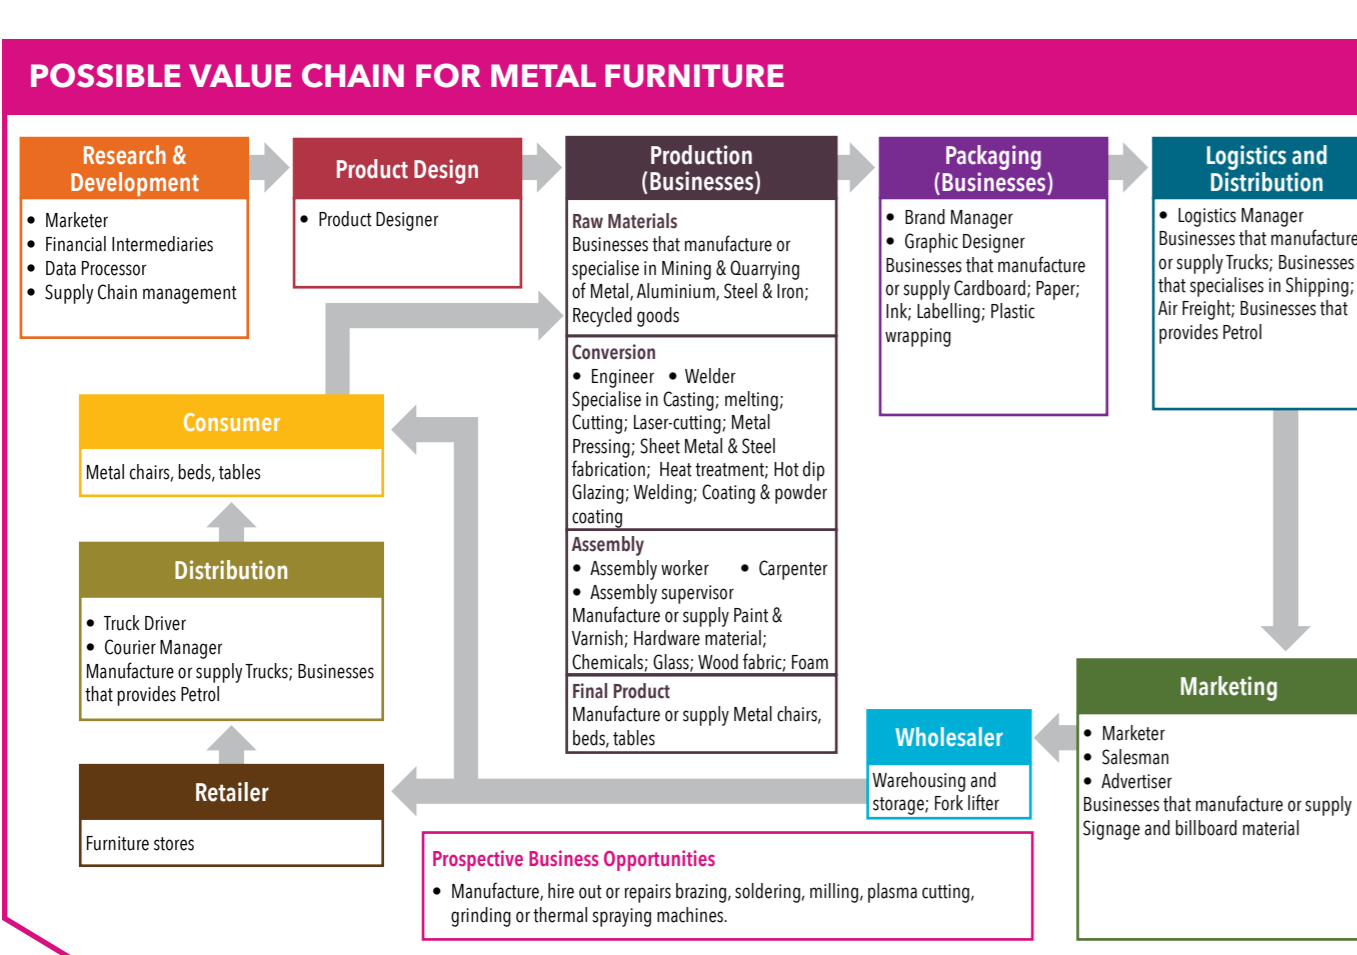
POSSIBLE VALUE CHAIN FOR METAL FURNITURE

Research & Development
- Marketer
- Financial Intermediaries
- Data Processor
- Supply Chain management

Product Design
- Product Designer

Production (Businesses)

Raw Materials
Businesses that manufacture or specialise in Mining & Quarrying of Metal, Aluminium, Steel & Iron; Recycled goods

Conversion
- Engineer
- Welder
Specialise in Casting; melting; Cutting; Laser-cutting; Metal Pressing; Sheet Metal & Steel fabrication; Heat treatment; Hot dip Glazing; Welding; Coating & powder coating

Assembly
- Assembly worker
- Carpenter
- Assembly supervisor
Manufacture or supply Paint & Varnish; Hardware material; Chemicals; Glass; Wood fabric; Foam

Final Product
Manufacture or supply Metal chairs, beds, tables

Packaging (Businesses)
- Brand Manager
- Graphic Designer
Businesses that manufacture or supply Cardboard; Paper; Ink; Labelling; Plastic wrapping

Logistics and Distribution
- Logistics Manager
Businesses that manufacture or supply Trucks; Businesses that specialises in Shipping; Air Freight; Businesses that provides Petrol

Consumer
Metal chairs, beds, tables

Distribution
- Truck Driver
- Courier Manager
Manufacture or supply Trucks; Businesses that provides Petrol

Retailer
Furniture stores

Wholesaler
Warehousing and storage; Fork lifter

Marketing
- Marketer
- Salesman
- Advertiser
Businesses that manufacture or supply Signage and billboard material

Prospective Business Opportunities
- Manufacture, hire out or repairs brazing, soldering, milling, plasma cutting, grinding or thermal spraying machines.